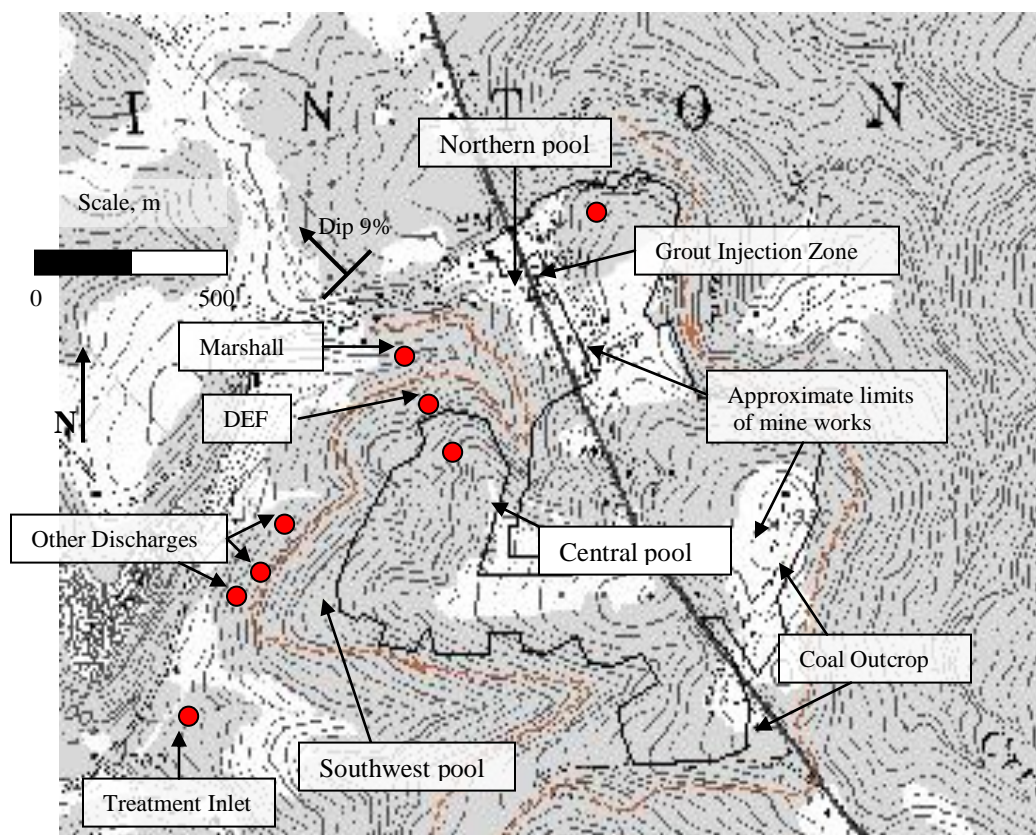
I N T O N

Northern pool

Scale, m

Dip 9%

Grout Injection Zone

0

500

Marshall

N

DEF

Approximate limits of mine works

Other Discharges

Central pool

Coal Outcrop

Treatment Inlet

Southwest pool